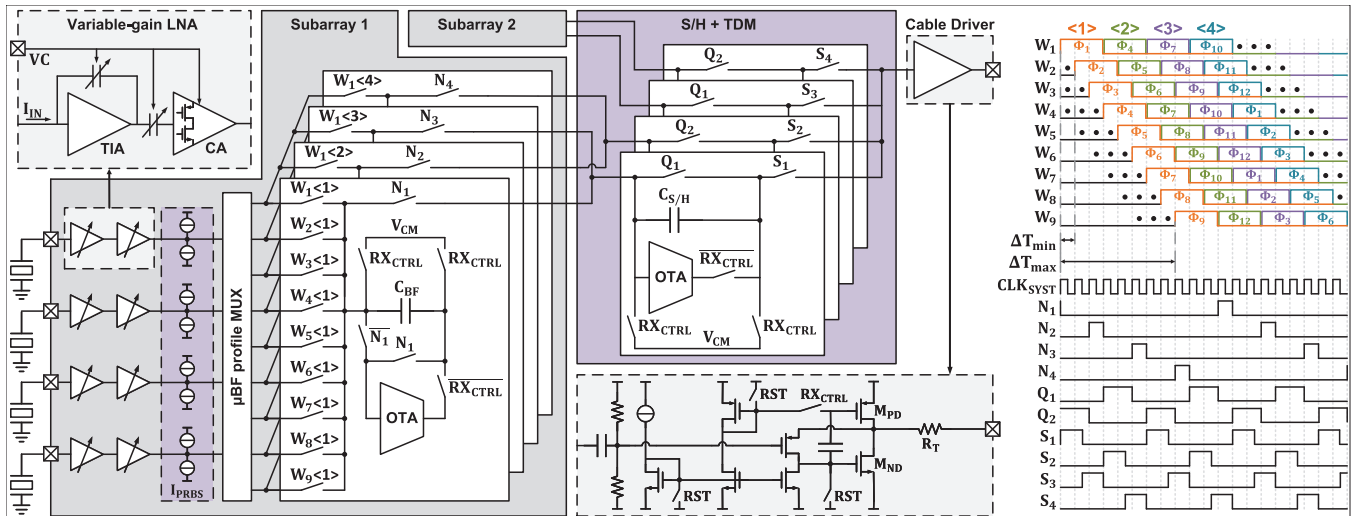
Variable-gain LNA
VC
$I_{IN}$
TIA
CA
Subarray 1
Subarray 2
S/H + TDM
Cable Driver
$I_{PRBS}$
μBF profile MUX
$W_1<4>$ $N_4$
$W_1<3>$ $N_3$
$W_1<2>$ $N_2$
$W_1<1>$ $N_1$
$W_2<1>$
$W_3<1>$
$W_4<1>$
$W_5<1>$
$W_6<1>$
$W_7<1>$
$W_8<1>$
$W_9<1>$
$V_{CM}$
$RX_{CTRL}$ $RX_{CTRL}$
$C_{BF}$
$\overline{N_1}$ $N_1$
$\overline{RX_{CTRL}}$
OTA
$Q_2$ $S_4$
$Q_1$ $S_3$
$Q_2$ $S_2$
$Q_1$ $S_1$
$C_{S/H}$
OTA
$\overline{RX_{CTRL}}$
$RX_{CTRL}$ $RX_{CTRL}$
$V_{CM}$
RST
$RX_{CTRL}$
$M_{PD}$
$R_T$
$M_{ND}$
RST
RST
<1> <2> <3> <4>
$W_1$ $\Phi_1$ $\Phi_4$ $\Phi_7$ $\Phi_{10}$
$W_2$ $\Phi_2$ $\Phi_5$ $\Phi_8$ $\Phi_{11}$
$W_3$ $\Phi_3$ $\Phi_6$ $\Phi_9$ $\Phi_{12}$
$W_4$ $\Phi_4$ $\Phi_7$ $\Phi_{10}$ $\Phi_1$
$W_5$ $\Phi_5$ $\Phi_8$ $\Phi_{11}$ $\Phi_2$
$W_6$ $\Phi_6$ $\Phi_9$ $\Phi_{12}$ $\Phi_3$
$W_7$ $\Phi_7$ $\Phi_{10}$ $\Phi_1$ $\Phi_4$
$W_8$ $\Phi_8$ $\Phi_{11}$ $\Phi_2$ $\Phi_5$
$W_9$ $\Phi_9$ $\Phi_{12}$ $\Phi_3$ $\Phi_6$
$\Delta T_{min}$
$\Delta T_{max}$
$CLK_{SYST}$
$N_1$
$N_2$
$N_3$
$N_4$
$Q_1$
$Q_2$
$S_1$
$S_2$
$S_3$
$S_4$